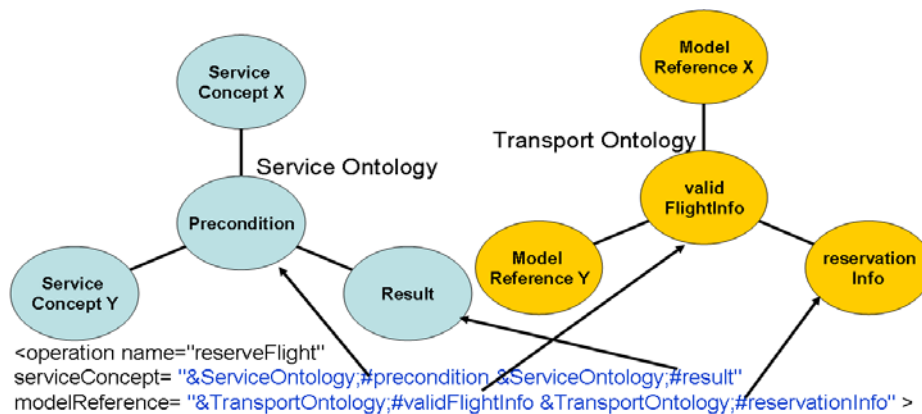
Service Concept X

Service Ontology

Precondition

Service Concept Y

Result

Model Reference X

Transport Ontology

valid FlightInfo

Model Reference Y

reservation Info

<operation name="reserveFlight"
serviceConcept= "&ServiceOntology;#precondition &ServiceOntology;#result"
modelReference= "&TransportOntology;#validFlightInfo &TransportOntology;#reservationInfo" >